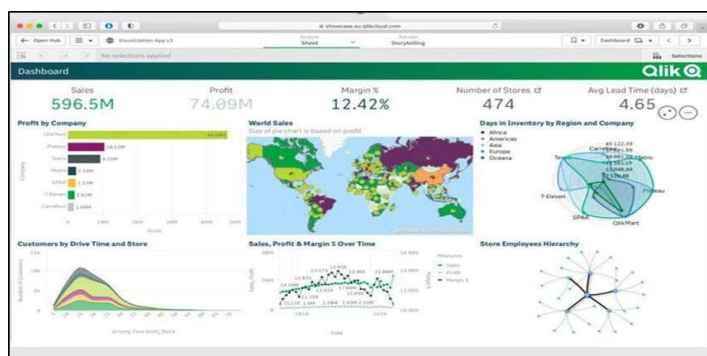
showcase.eu.qlikcloud.com

Open Hub

Visualization App v3

Analyze
Sheet

Narrate
Storytelling

Dashboard

Selections

No selections applied

Dashboard

Qlik

Sales
596.5M

Profit
74.09M

Margin %
12.42%

Number of Stores
474

Avg Lead Time (days)
4.65

Profit by Company

Costco
Planet
Tesco
Metro
SPAR
7-Eleven
Carrefour

World Sales
Size of pie chart is based on profit

Days in Inventory by Region and Company

Africa
Americas
Asia
Europe
Oceania

Tesco
Carrefour
Metro
7-Eleven
Costco
SPAR
QlikMart

Customers by Drive Time and Store

Sales, Profit & Margin % Over Time

Measures
Sales
Profit
Margin %

Store Employees Hierarchy